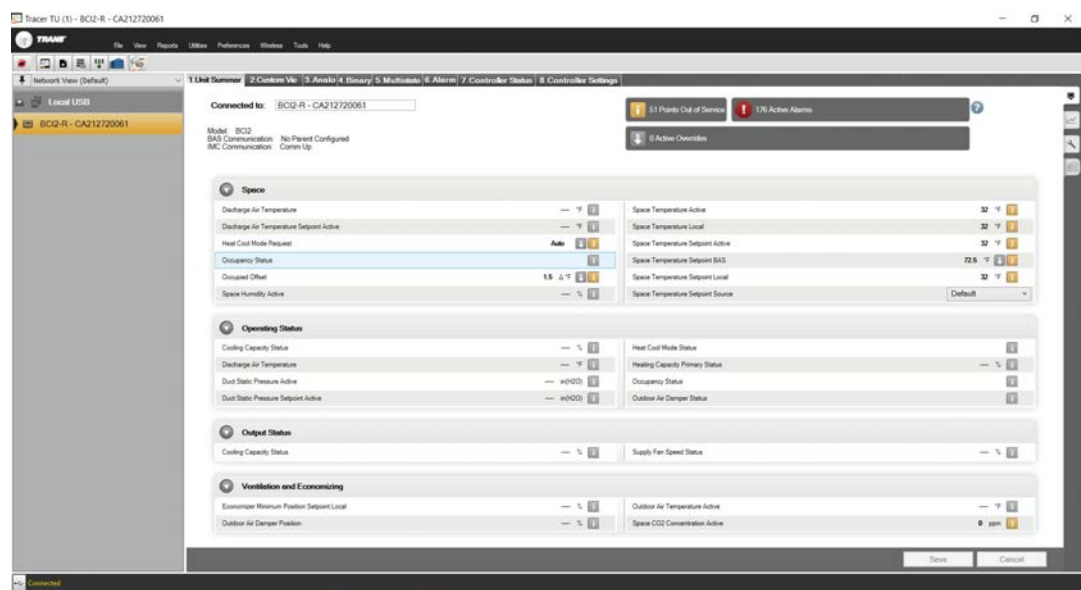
Tracer TU (1) - BCI2-R - CA212720061

TRANE

File View Reports Utilities Preferences Wireless Tools Help

Network View (Default)

Local USB

BCI2-R - CA212720061

1 Unit Summary 2 Custom Vie 3 Analo 4 Binary 5 Multistate 6 Alarm 7 Controller Status 8 Controller Settings

Connected to: BCI2-R - CA212720061

Model: BCI2
BAS Communication: No Parent Configured
IMC Communication: Comm Up

51 Points Out of Service

176 Active Alarms

0 Active Overrides

Space

| | | | |
|---|---|---|---|
| Discharge Air Temperature | — °F | Space Temperature Active | 32 °F |
| Discharge Air Temperature Setpoint Active | — °F | Space Temperature Local | 32 °F |
| Heat Cool Mode Request | Auto | Space Temperature Setpoint Active | 32 °F |
| Occupancy Status | | Space Temperature Setpoint BAS | 72.5 °F |
| Occupied Offset | 1.5 Δ°F | Space Temperature Setpoint Local | 32 °F |
| Space Humidity Active | — % | Space Temperature Setpoint Source | Default |

Operating Status

| | | | |
|---|---|---|---|
| Cooling Capacity Status | — % | Heat Cool Mode Status | |
| Discharge Air Temperature | — °F | Heating Capacity Primary Status | — % |
| Duct Static Pressure Active | — in(H2O) | Occupancy Status | |
| Duct Static Pressure Setpoint Active | — in(H2O) | Outdoor Air Damper Status | |

Output Status

| | | | |
|---|---|---|---|
| Cooling Capacity Status | — % | Supply Fan Speed Status | — % |

Ventilation and Economizing

| | | | |
|---|---|---|---|
| Economizer Minimum Position Setpoint Local | — % | Outdoor Air Temperature Active | — °F |
| Outdoor Air Damper Position | — % | Space CO2 Concentration Active | 0 ppm |

Save Cancel

Connected